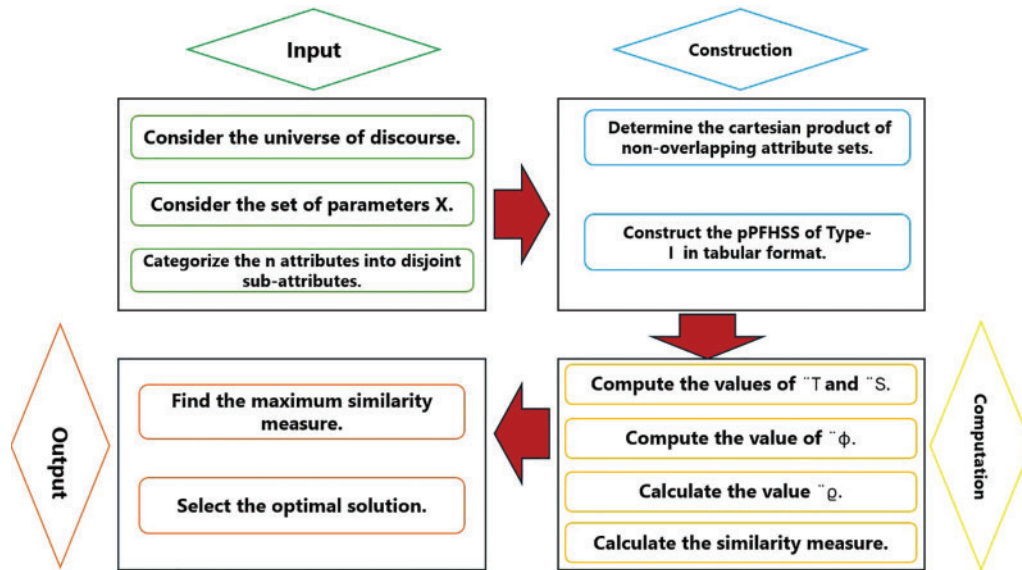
Input

Consider the universe of discourse.

Consider the set of parameters X.

Categorize the n attributes into disjoint sub-attributes.

Construction

Determine the cartesian product of non-overlapping attribute sets.

Construct the pPFHSS of Type-I in tabular format.

Computation

Compute the values of $\ddot{T}$ and $\ddot{S}$.

Compute the value of $\ddot{\phi}$.

Calculate the value $\ddot{\varrho}$.

Calculate the similarity measure.

Output

Find the maximum similarity measure.

Select the optimal solution.